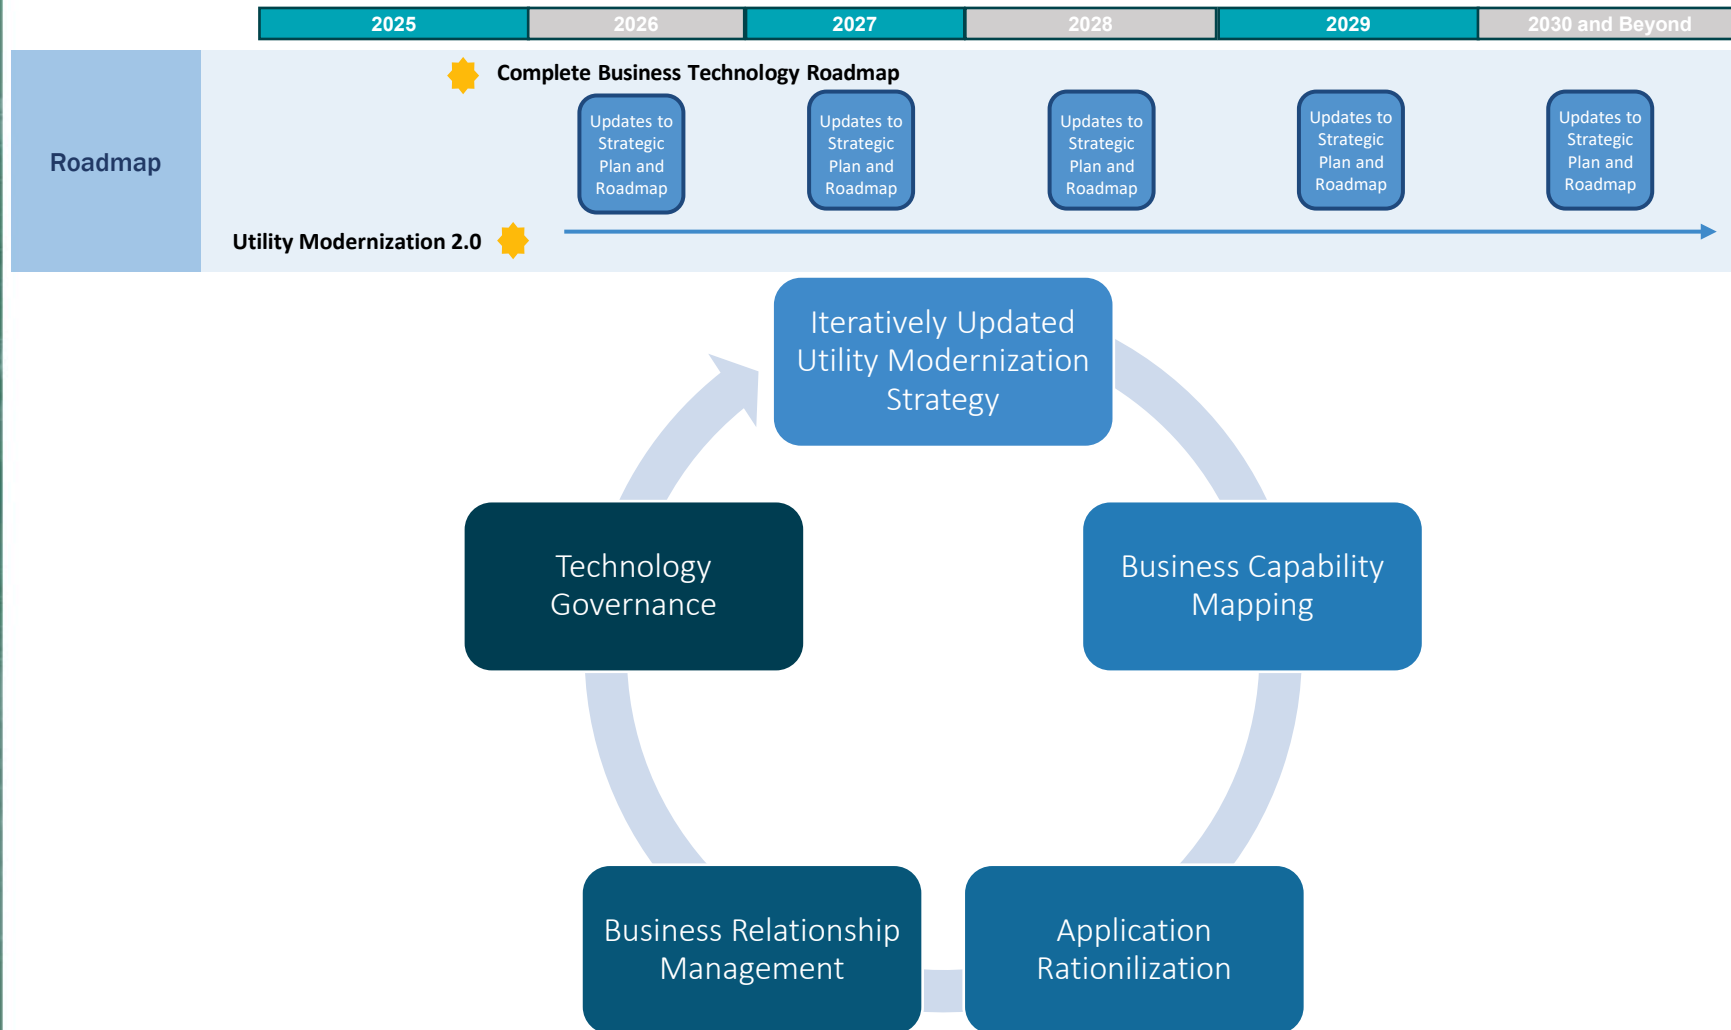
| 2025 | 2026 | 2027 | 2028 | 2029 | 2030 and Beyond |
|---|---|---|---|---|---|

Roadmap

Complete Business Technology Roadmap

Updates to Strategic Plan and Roadmap

Updates to Strategic Plan and Roadmap

Updates to Strategic Plan and Roadmap

Updates to Strategic Plan and Roadmap

Updates to Strategic Plan and Roadmap

Utility Modernization 2.0

Iteratively Updated Utility Modernization Strategy

Business Capability Mapping

Application Rationilization

Business Relationship Management

Technology Governance